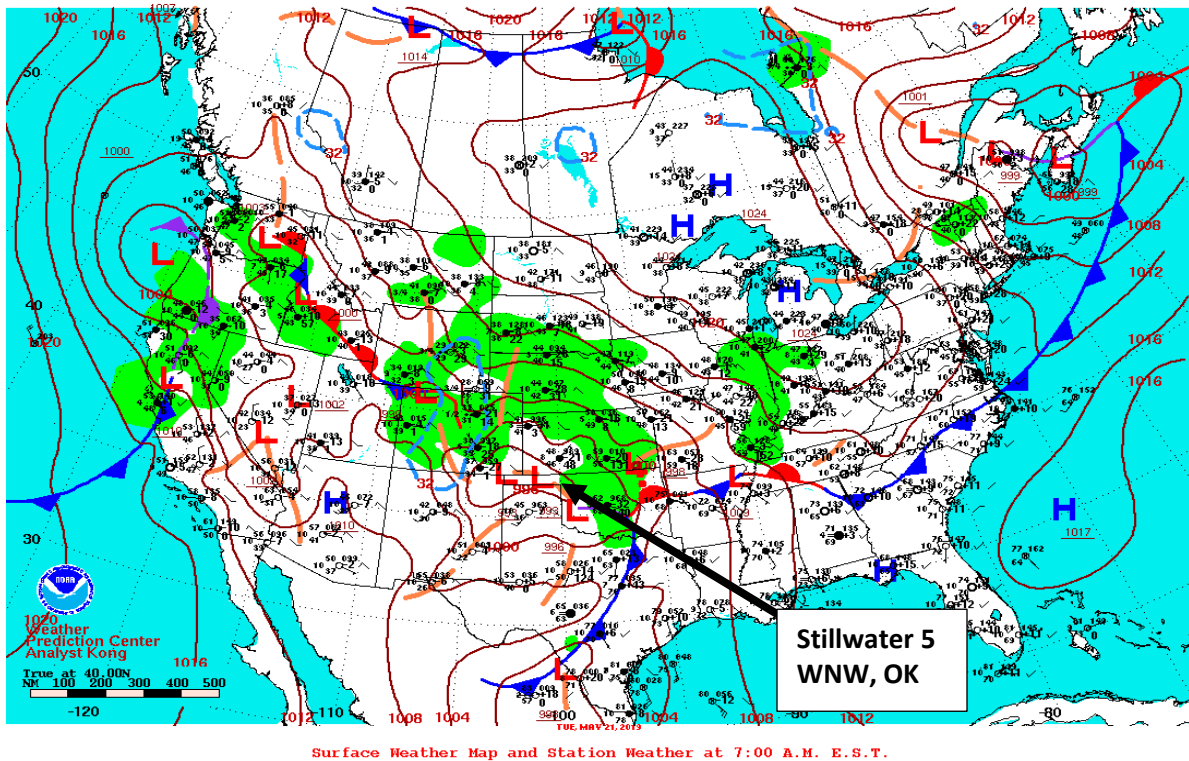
1020
1012
1016
1012
1020
1016
1012
1012
1016
1016
1016
1012
1008
1014
1010
1001
1000
1024
1004
1008
1012
1016
1016
1020
1002
1000
1002
1004
1010
1000
996
999
999
1000
1017
1008
1004
1008
1012
1016
32
32
32
32
32
H
H
H
H
H
H
H
L
L
L
L
L
L
L
L
L
L
L
L
L
L
50
40
30
-120
-110
-100
-90
-80
Weather Prediction Center
Analyst Kong
True at 40.00N
NM 100 200 300 400 500
TUE MAY 21 2013
Stillwater 5 WNW, OK
Surface Weather Map and Station Weather at 7:00 A.M. E.S.T.